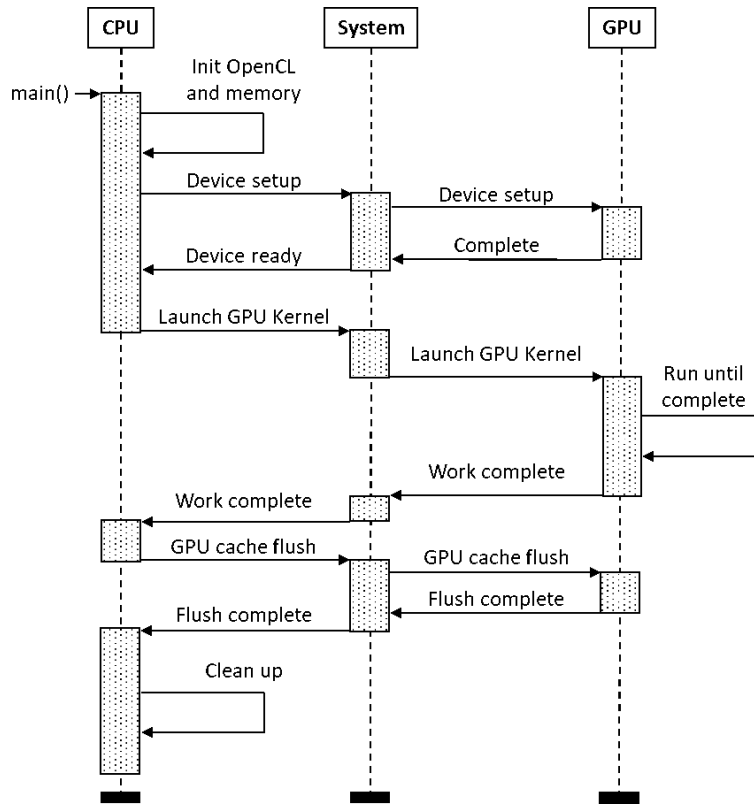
CPU

System

GPU

main()

Init OpenCL and memory

Device setup

Device setup

Complete

Device ready

Launch GPU Kernel

Launch GPU Kernel

Run until complete

Work complete

Work complete

GPU cache flush

GPU cache flush

Flush complete

Flush complete

Clean up